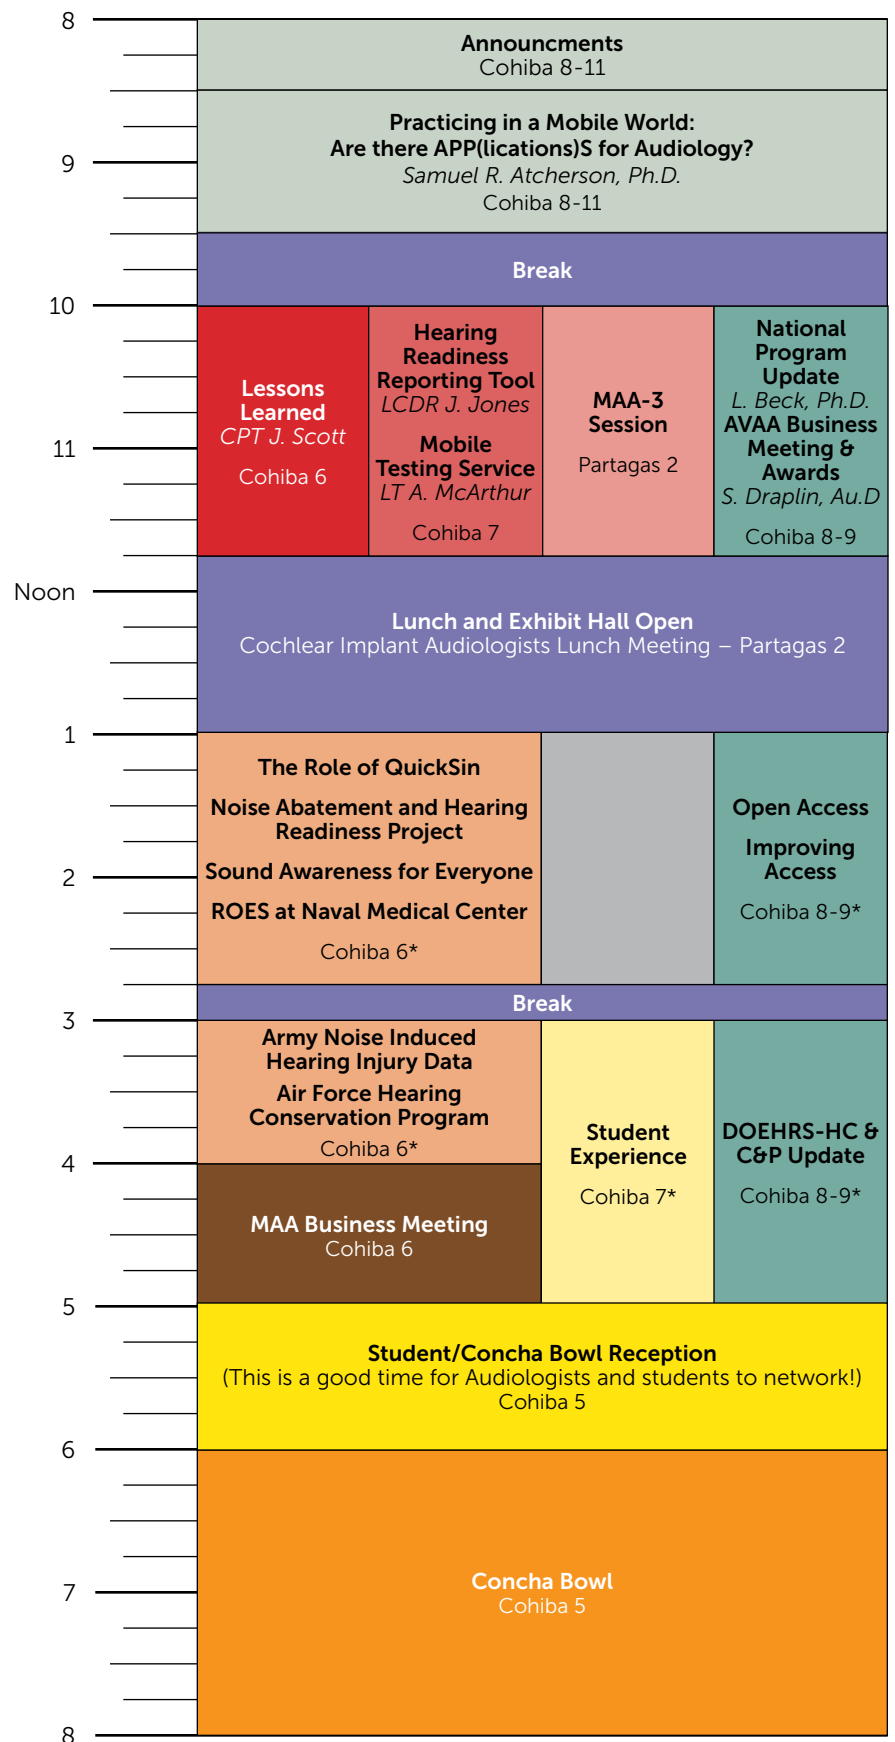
8

Announcments
Cohiba 8-11

Practicing in a Mobile World:
Are there APP(lications)S for Audiology?
*Samuel R. Atcherson, Ph.D.*
Cohiba 8-11

9

Break

10

Lessons Learned
*CPT J. Scott*
Cohiba 6

Hearing Readiness Reporting Tool
*LCDR J. Jones*
Mobile Testing Service
*LT A. McArthur*
Cohiba 7

MAA-3 Session
Partagas 2

National Program Update
*L. Beck, Ph.D.*
AVAA Business Meeting & Awards
*S. Draplin, Au.D*
Cohiba 8-9

11

Noon

Lunch and Exhibit Hall Open
Cochlear Implant Audiologists Lunch Meeting – Partagas 2

1

The Role of QuickSin
Noise Abatement and Hearing Readiness Project
Sound Awareness for Everyone
ROES at Naval Medical Center
Cohiba 6*

Open Access
Improving Access
Cohiba 8-9*

2

3

Break

Army Noise Induced Hearing Injury Data
Air Force Hearing Conservation Program
Cohiba 6*

Student Experience
Cohiba 7*

DOEHRS-HC & C&P Update
Cohiba 8-9*

4

MAA Business Meeting
Cohiba 6

5

Student/Concha Bowl Reception
(This is a good time for Audiologists and students to network!)
Cohiba 5

6

7

Concha Bowl
Cohiba 5

8